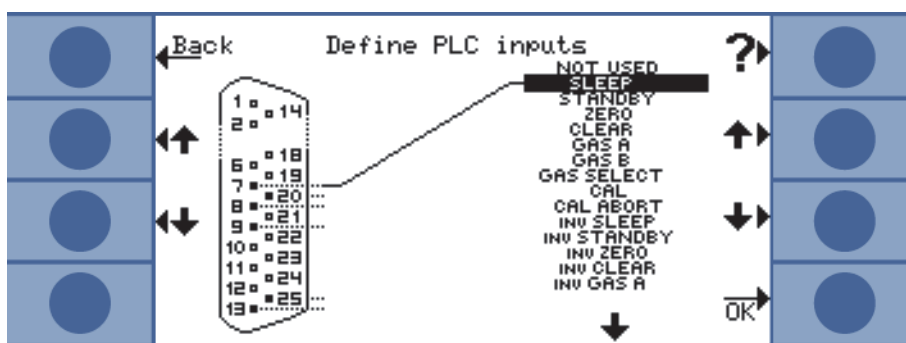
Back

Define PLC inputs

?

1 14
2
6 18
7 19
8 20
9 21
10 22
11 23
12 24
13 25

NOT USED
SLEEP
STANDBY
ZERO
CLEAR
GAS A
GAS B
GAS SELECT
CAL
CAL ABORT
INV SLEEP
INV STANDBY
INV ZERO
INV CLEAR
INV GAS A

OK